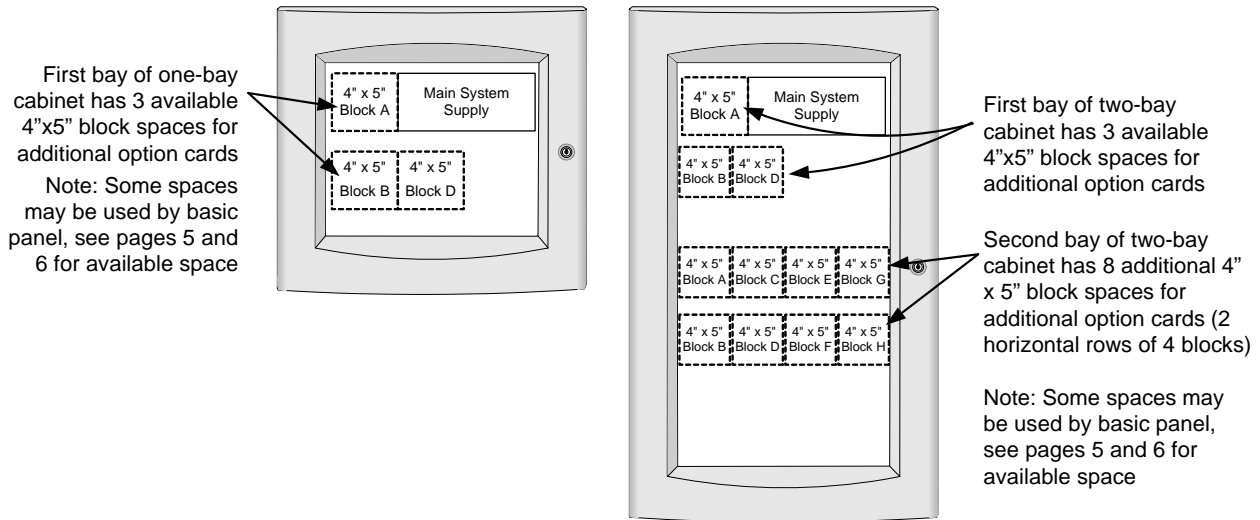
First bay of one-bay cabinet has 3 available 4”x5” block spaces for additional option cards

Note: Some spaces may be used by basic panel, see pages 5 and 6 for available space

4" x 5" Block A

Main System Supply

4" x 5" Block B

4" x 5" Block D

4" x 5" Block A

Main System Supply

4" x 5" Block B

4" x 5" Block D

4" x 5" Block A

4" x 5" Block C

4" x 5" Block E

4" x 5" Block G

4" x 5" Block B

4" x 5" Block D

4" x 5" Block F

4" x 5" Block H

First bay of two-bay cabinet has 3 available 4”x5” block spaces for additional option cards

Second bay of two-bay cabinet has 8 additional 4” x 5” block spaces for additional option cards (2 horizontal rows of 4 blocks)

Note: Some spaces may be used by basic panel, see pages 5 and 6 for available space